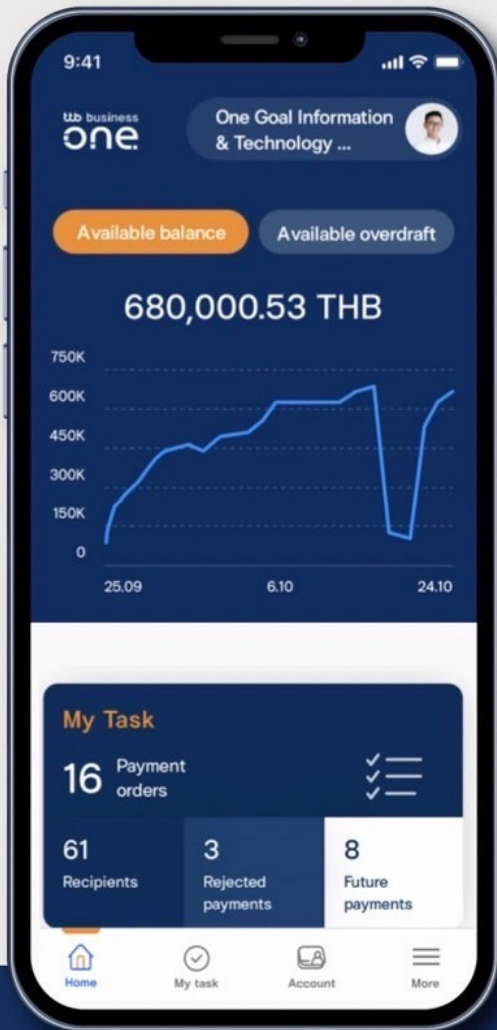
9:41

ttb business
one

One Goal Information & Technology ...

Available balance

Available overdraft

680,000.53 THB

750K
600K
450K
300K
150K
0

25.09
6.10
24.10

My Task

16 Payment orders

61
Recipients

3
Rejected payments

8
Future payments

Home
My task
Account
More